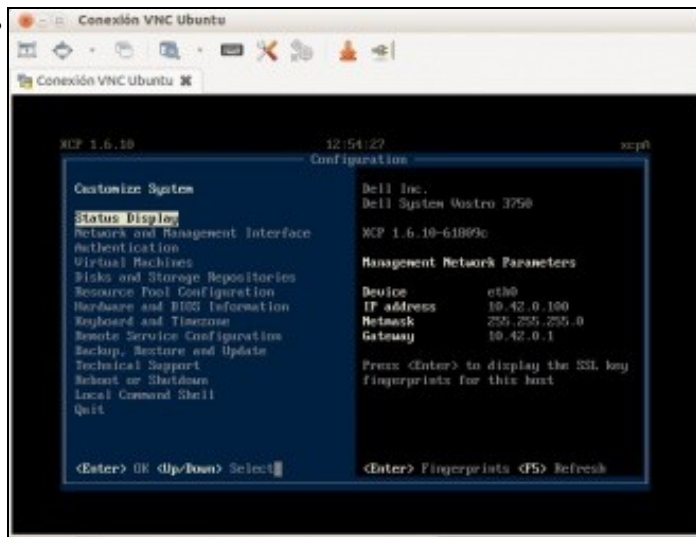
Conexión VNC Ubuntu

Conexión VNC Ubuntu

XCP 1.6.10 12:54:27 xcp6
Configuration

Customize System

Status Display
Network and Management Interface
Authentication
Virtual Machines
Disks and Storage Repositories
Resource Pool Configuration
Hardware and BIOS Information
Keyboard and Timezone
Remote Service Configuration
Backup, Restore and Update
Technical Support
Reboot or Shutdown
Local Command Shell
Quit

<Enter> OK <Up/Down> Select

Dell Inc.
Dell System Vostro 3750

XCP 1.6.10-61809c

Management Network Parameters

| | |
|---|---|
| Device | eth0 |
| IP address | 10.42.0.100 |
| Netmask | 255.255.255.0 |
| Gateway | 10.42.0.1 |

Press <Enter> to display the SSL key fingerprints for this host

<Enter> Fingerprints <F5> Refresh